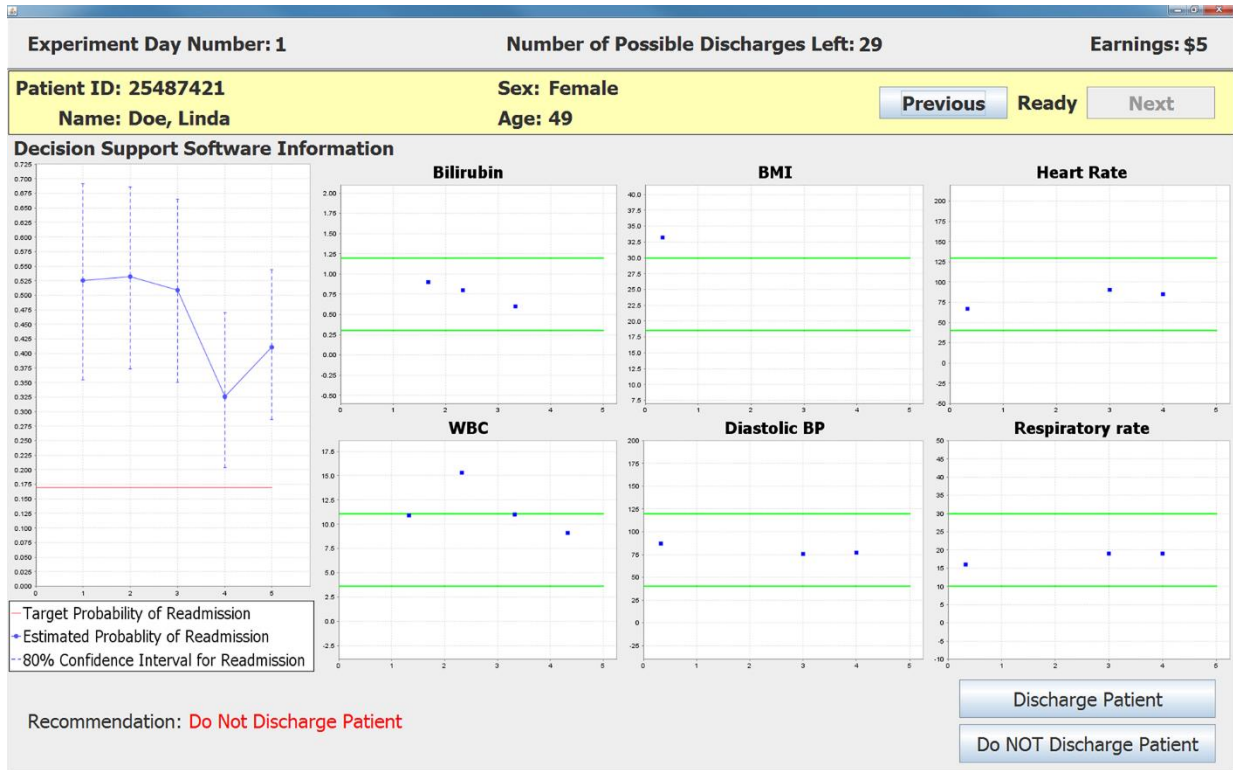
Experiment Day Number: 1

Number of Possible Discharges Left: 29

Earnings: $5

Patient ID: 25487421
Name: Doe, Linda

Sex: Female
Age: 49

Previous Ready Next

Decision Support Software Information

0.725 0.700 0.675 0.650 0.625 0.600 0.575 0.550 0.525 0.500 0.475 0.450 0.425 0.400 0.375 0.350 0.325 0.300 0.275 0.250 0.225 0.200 0.175 0.150 0.125 0.100 0.075 0.050 0.025 0.000
0 1 2 3 4 5

Bilirubin
2.00 1.75 1.50 1.25 1.00 0.75 0.50 0.25 0.00 -0.25 -0.50
0 1 2 3 4 5

BMI
40.0 37.5 35.0 32.5 30.0 27.5 25.0 22.5 20.0 17.5 15.0 12.5 10.0 7.5
0 1 2 3 4 5

Heart Rate
200 175 150 125 100 75 50 25 0 -25 -50
0 1 2 3 4 5

WBC
17.5 15.0 12.5 10.0 7.5 5.0 2.5 0.0 -2.5
0 1 2 3 4 5

Diastolic BP
200 175 150 125 100 75 50 25 0 -25
0 1 2 3 4 5

Respiratory rate
50 45 40 35 30 25 20 15 10 5 0 -5 -10
0 1 2 3 4 5

Target Probability of Readmission
Estimated Probablity of Readmission
80% Confidence Interval for Readmission

Recommendation: Do Not Discharge Patient

Discharge Patient

Do NOT Discharge Patient